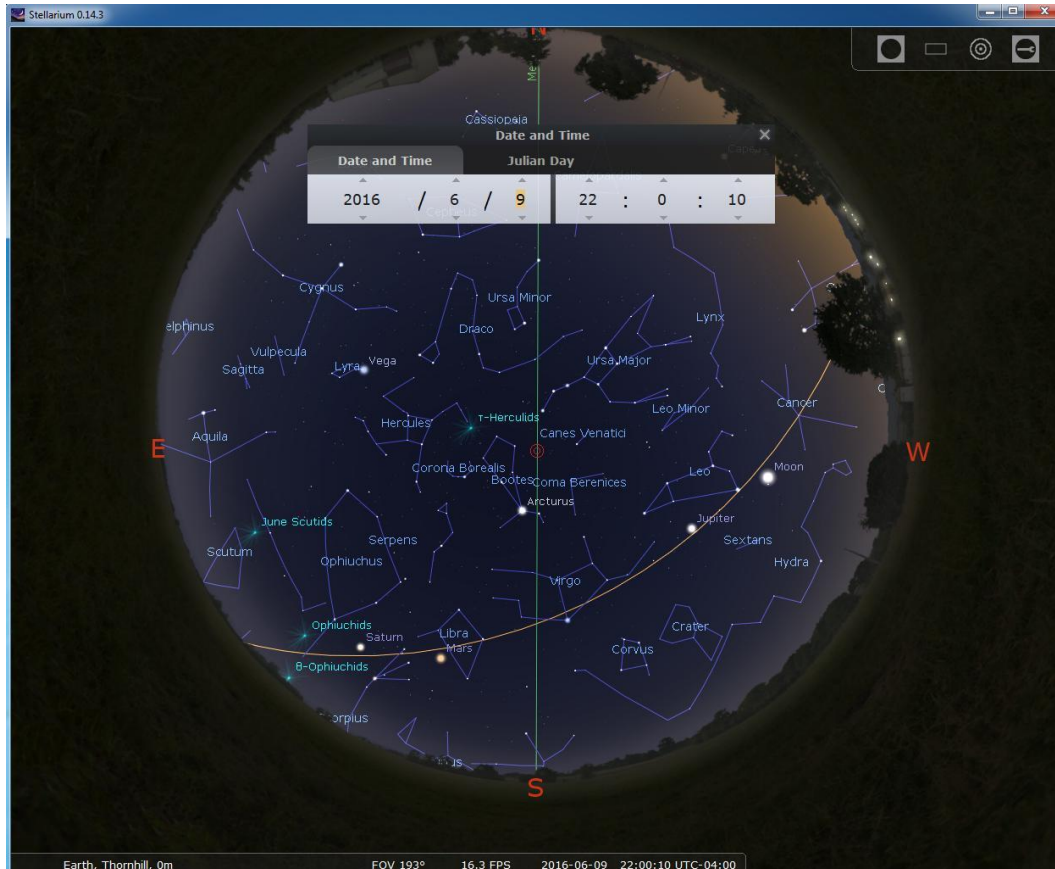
Stellarium 0.14.3

N

Me

Cassiopeia

Date and Time

Date and Time

Julian Day

2016 / 6 / 9

22 : 0 : 10

Cepheus

Cygnus

Ursa Minor

Lynx

elphinus

Draco

Vulpecula

Ursa Major

Sagitta

Lyra

Vega

Leo Minor

Cancer

τ-Herculids

Hercules

Aquila

Canes Venatici

E

W

Corona Borealis

Coma Berenices

Bootes

Leo

Moon

Arcturus

Jupiter

June Scutids

Serpens

Sextans

Scutum

Ophiuchus

Hydra

Virgo

Ophiuchids

Crater

Saturn

Libra

Mars

Corvus

θ-Ophiuchids

orpius

S

Earth, Thornhill, 0m

FOV 193°

16.3 FPS

2016-06-09 22:00:10 UTC-04:00